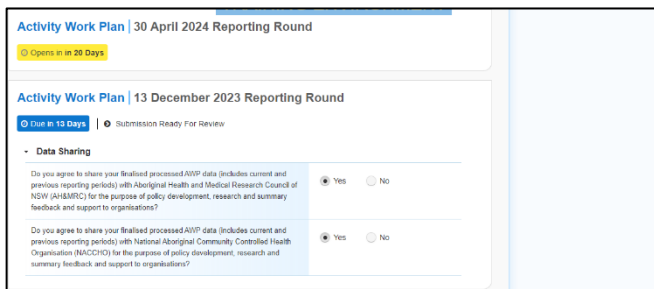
Activity Work Plan | 30 April 2024 Reporting Round

Opens in in 20 Days

Activity Work Plan | 13 December 2023 Reporting Round

Due in 13 Days | Submission Ready For Review

Data Sharing

Do you agree to share your finalised processed AWP data (includes current and previous reporting periods) with Aboriginal Health and Medical Research Council of NSW (AH&MRC) for the purpose of policy development, research and summary feedback and support to organisations?

Yes No

Do you agree to share your finalised processed AWP data (includes current and previous reporting periods) with National Aboriginal Community Controlled Health Organisation (NACCHO) for the purpose of policy development, research and summary feedback and support to organisations?

Yes No